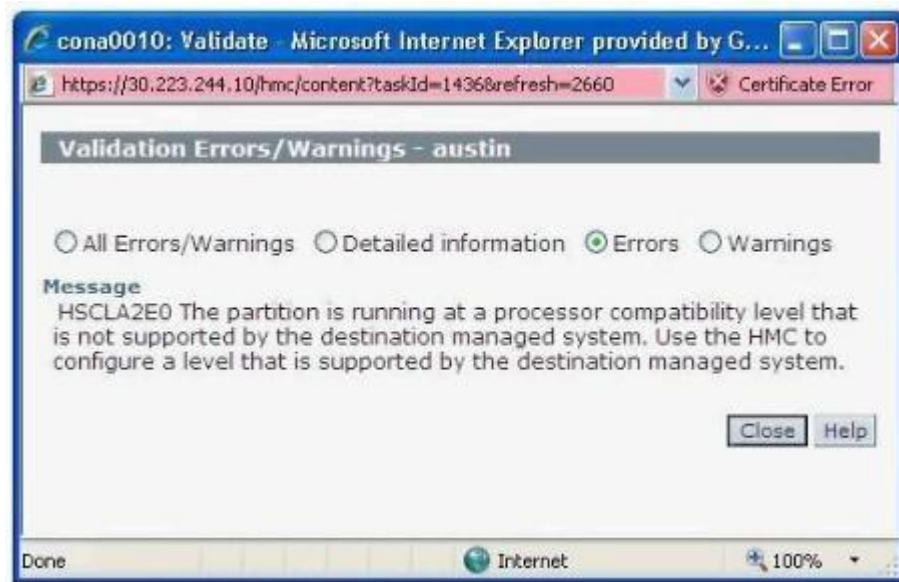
cona0010: Validate - Microsoft Internet Explorer provided by G...

https://30.223.244.10/hmc/content?taskId=1436&refresh=2660

Certificate Error

Validation Errors/Warnings - austin

All Errors/Warnings Detailed information Errors Warnings

Message
HSCLA2E0 The partition is running at a processor compatibility level that is not supported by the destination managed system. Use the HMC to configure a level that is supported by the destination managed system.

Close Help

Done

Internet

100%